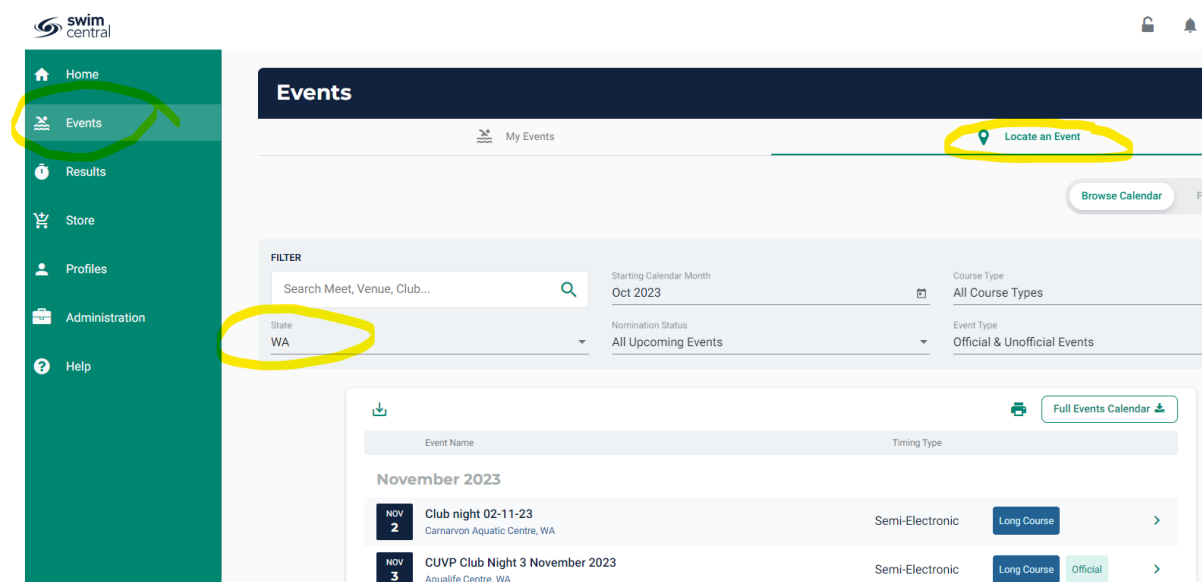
swim central

Home
Events
Results
Store
Profiles
Administration
Help

Events

My Events
Locate an Event

Browse Calendar
F

FILTER
Search Meet, Venue, Club...
Starting Calendar Month
Oct 2023
Course Type
All Course Types
State
WA
Nomination Status
All Upcoming Events
Event Type
Official & Unofficial Events

Full Events Calendar

| Event Name | Timing Type |
|---|---|

November 2023

NOV 2 Club night 02-11-23
Carnarvon Aquatic Centre, WA
Semi-Electronic
Long Course

NOV 3 CUVP Club Night 3 November 2023
Aqualife Centre, WA
Semi-Electronic
Long Course
Official